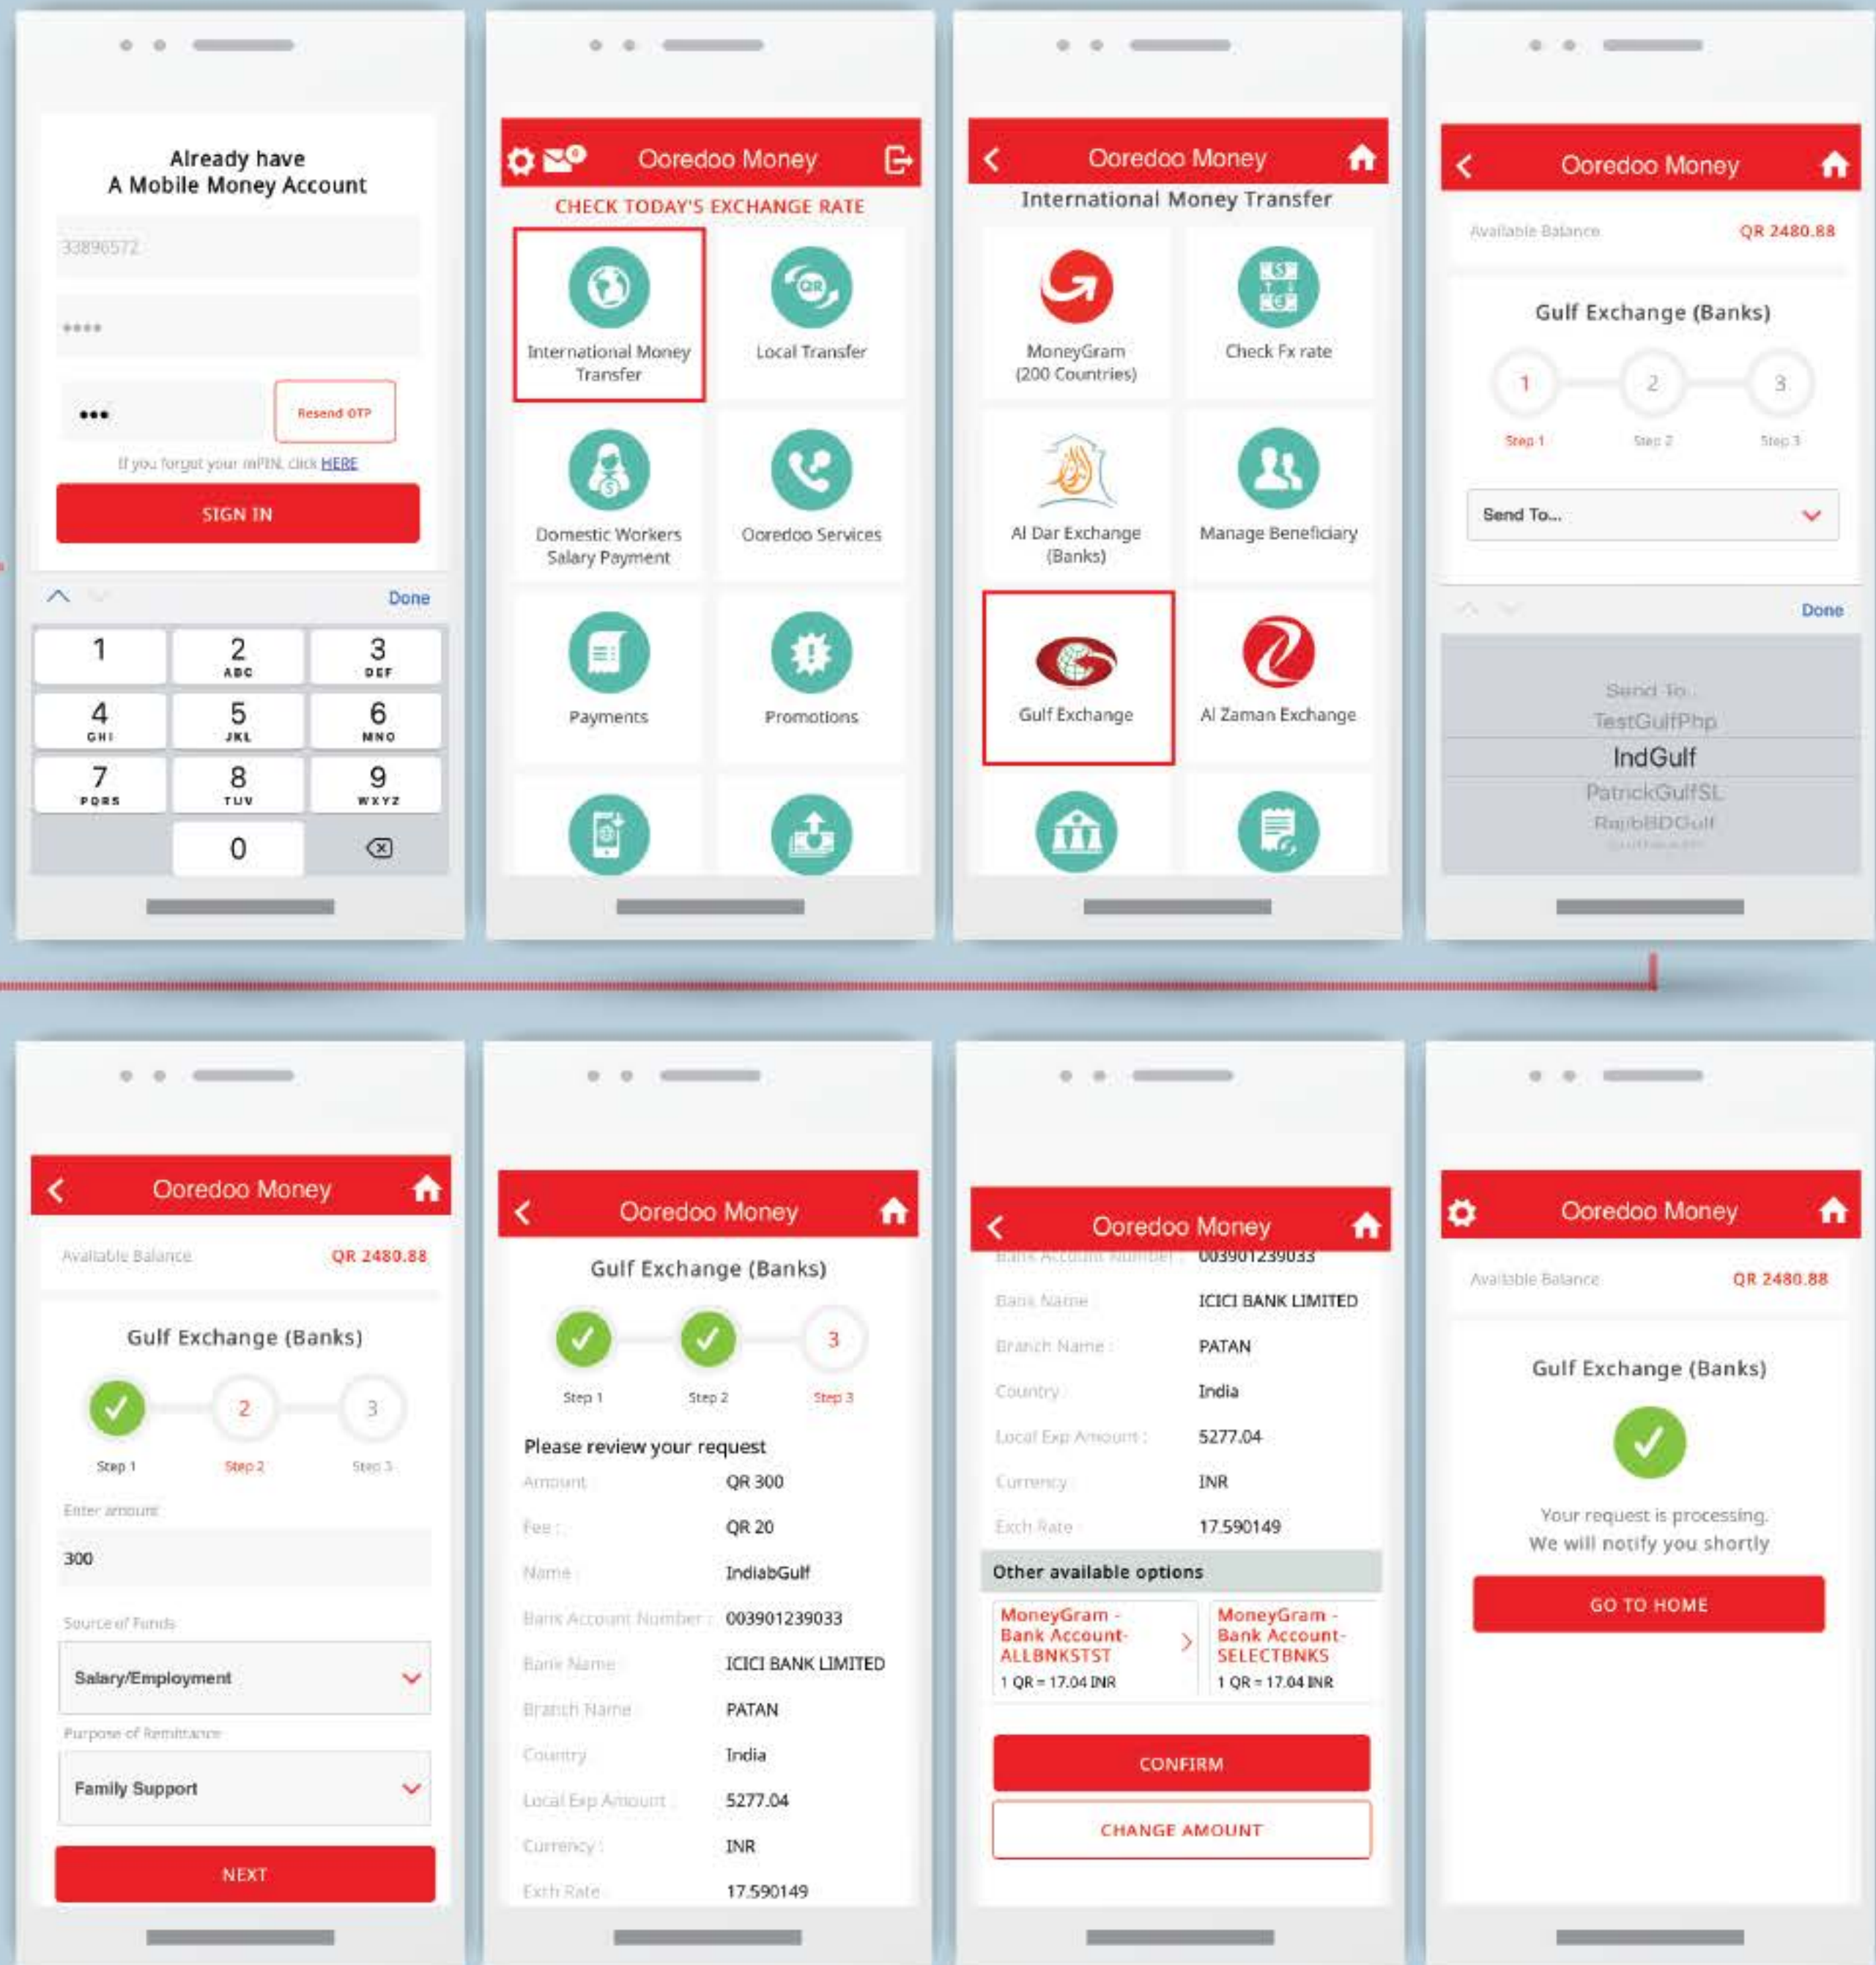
Already have
A Mobile Money Account

33896572

••••

•••

Resend OTP

If you forgot your mPIN, click HERE

SIGN IN

Done

| 1 | 2 ABC | 3 DEF |
|---|---|---|
| 4 GHI | 5 JKL | 6 MNO |
| 7 PQRS | 8 TUV | 9 WXYZ |
| | 0 | |

Ooredoo Money

CHECK TODAY'S EXCHANGE RATE

International Money Transfer

Local Transfer

Domestic Workers Salary Payment

Ooredoo Services

Payments

Promotions

Ooredoo Money

International Money Transfer

MoneyGram (200 Countries)

Check Fx rate

Al Dar Exchange (Banks)

Manage Beneficiary

Gulf Exchange

Al Zaman Exchange

Ooredoo Money

Available Balance QR 2480.88

Gulf Exchange (Banks)

1 2 3

Step 1 Step 2 Step 3

Send To...

Done

Send To
TestGulfPhp
IndGulf
PatrickGulfSL
RajibBDGulf
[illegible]

Ooredoo Money

Available Balance QR 2480.88

Gulf Exchange (Banks)

2 3

Step 1 Step 2 Step 3

Enter amount

300

Source of Funds

Salary/Employment

Purpose of Remittance

Family Support

NEXT

Ooredoo Money

Gulf Exchange (Banks)

3

Step 1 Step 2 Step 3

Please review your request

Amount QR 300
Fee : QR 20
Name : IndiabGulf
Bank Account Number : 003901239033
Bank Name : ICICI BANK LIMITED
Branch Name : PATAN
Country : India
Local Exp Amount : 5277.04
Currency : INR
Exch Rate : 17.590149

Ooredoo Money

Bank Account Number : 003901239033
Bank Name : ICICI BANK LIMITED
Branch Name : PATAN
Country : India
Local Exp Amount : 5277.04
Currency : INR
Exch Rate : 17.590149

Other available options

MoneyGram - Bank Account-ALLBNKSTST
1 QR = 17.04 INR

MoneyGram - Bank Account-SELECTBNKS
1 QR = 17.04 INR

CONFIRM

CHANGE AMOUNT

Ooredoo Money

Available Balance QR 2480.88

Gulf Exchange (Banks)

Your request is processing.
We will notify you shortly

GO TO HOME